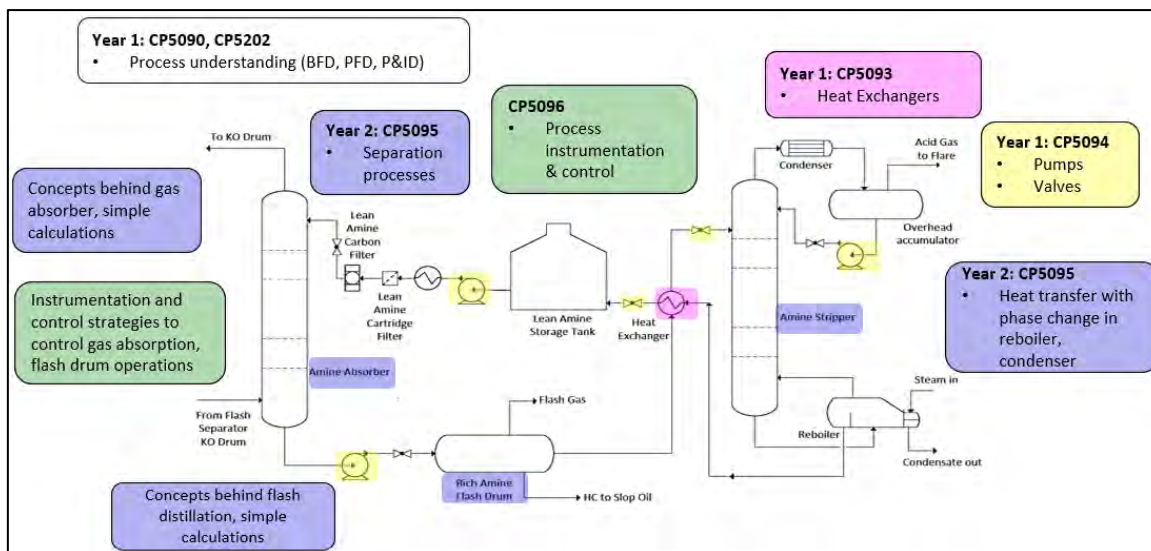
**Year 1: CP5090, CP5202**
• Process understanding (BFD, PFD, P&ID)

**Year 2: CP5095**
• Separation processes

**CP5096**
• Process instrumentation & control

**Year 1: CP5093**
• Heat Exchangers

**Year 1: CP5094**
• Pumps
• Valves

Concepts behind gas absorber, simple calculations

Instrumentation and control strategies to control gas absorption, flash drum operations

**Year 2: CP5095**
• Heat transfer with phase change in reboiler, condenser

Concepts behind flash distillation, simple calculations

To KO Drum

Lean Amine Carbon Filter

Lean Amine Cartridge Filter

Lean Amine Storage Tank

Heat Exchanger

Condenser

Acid Gas to Flare

Overhead accumulator

Amine Stripper

Amine Absorber

From Flash Separator KO Drum

Flash Gas

Rich Amine Flash Drum

HC to Slop Oil

Steam in

Reboiler

Condensate out